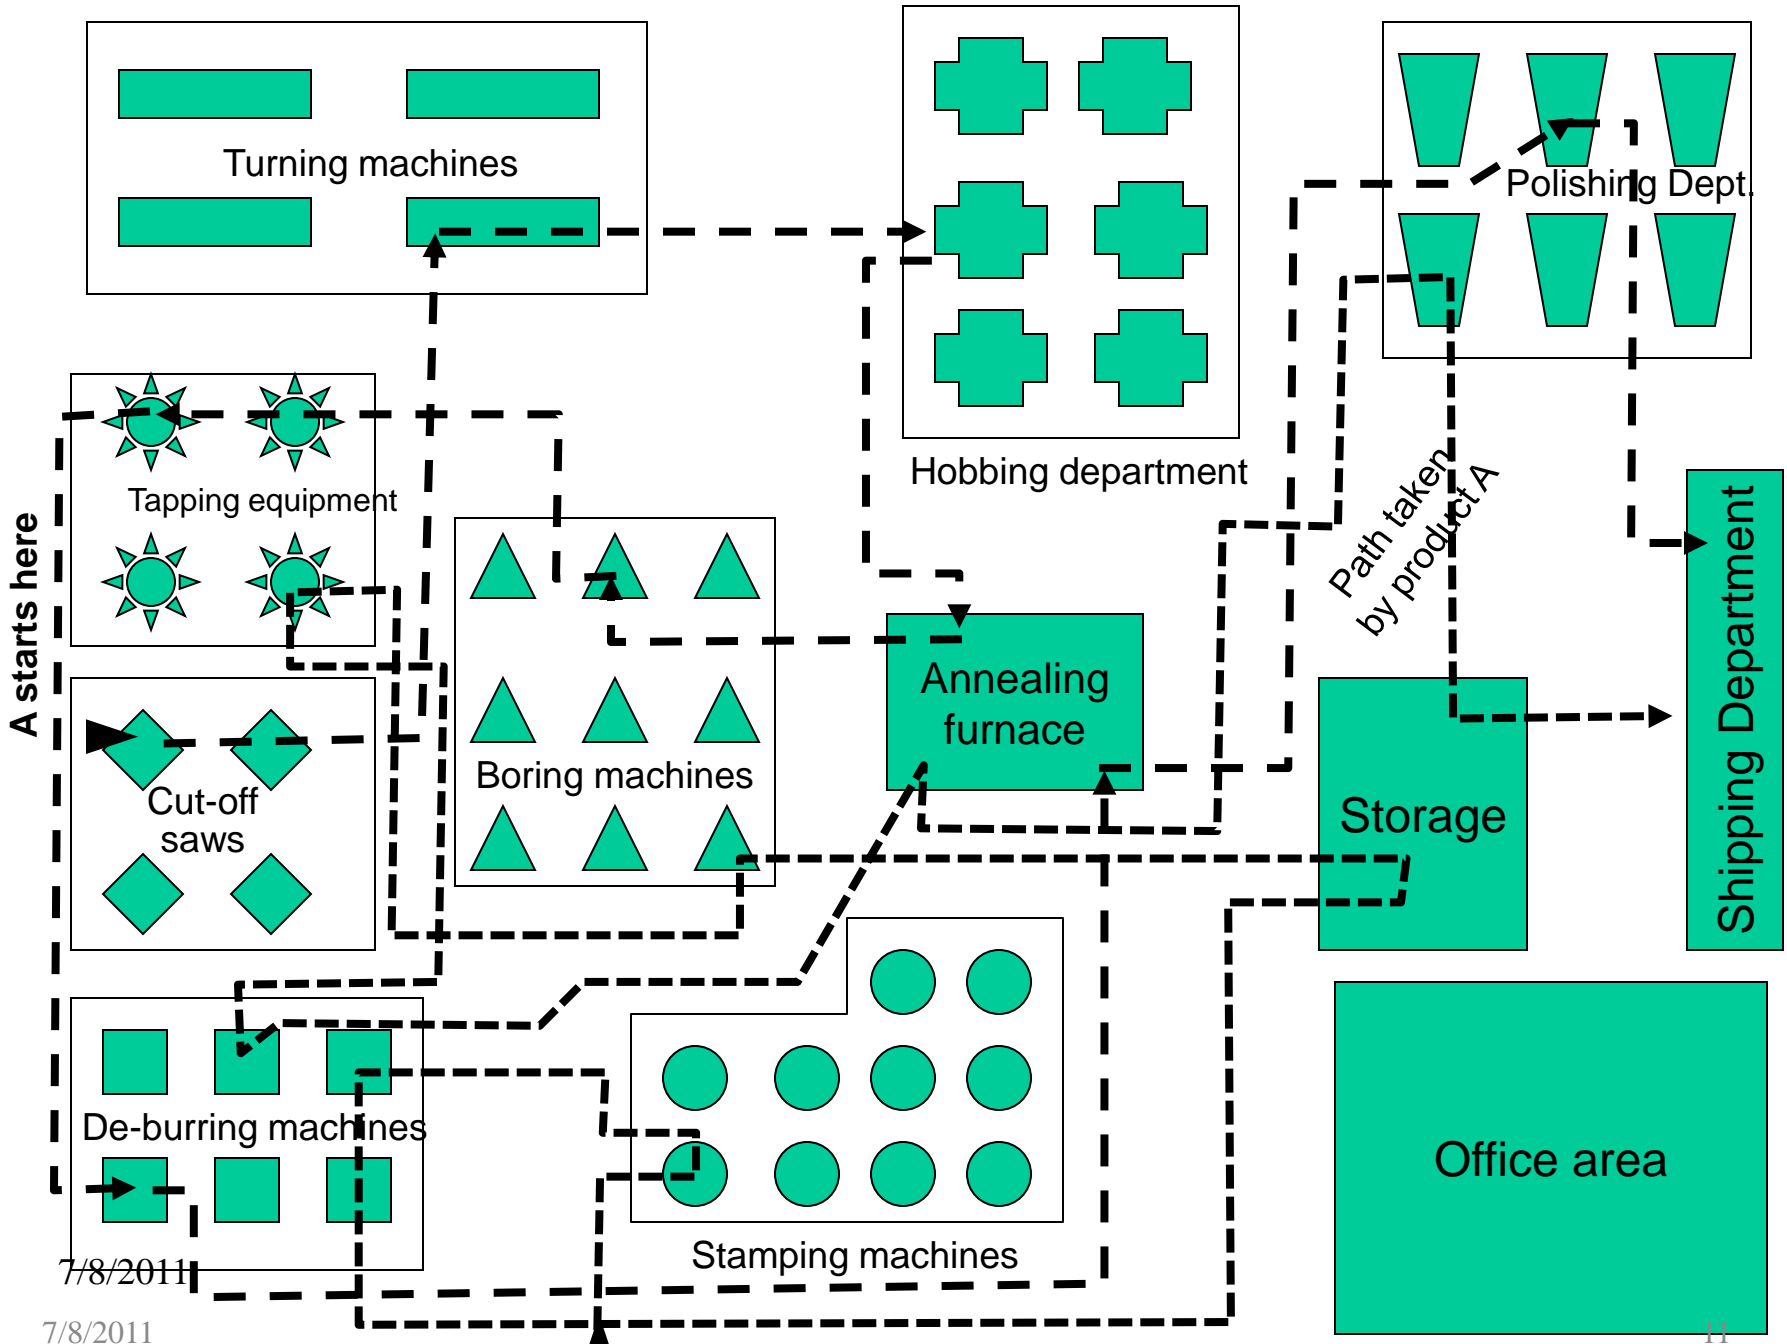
Turning machines

Hobbing department

Polishing Dept.

A starts here

Tapping equipment

Boring machines

Annealing furnace

Path taken by product A

Storage

Shipping Department

Cut-off saws

De-burring machines

Stamping machines

Office area

7/8/2011

7/8/2011

11